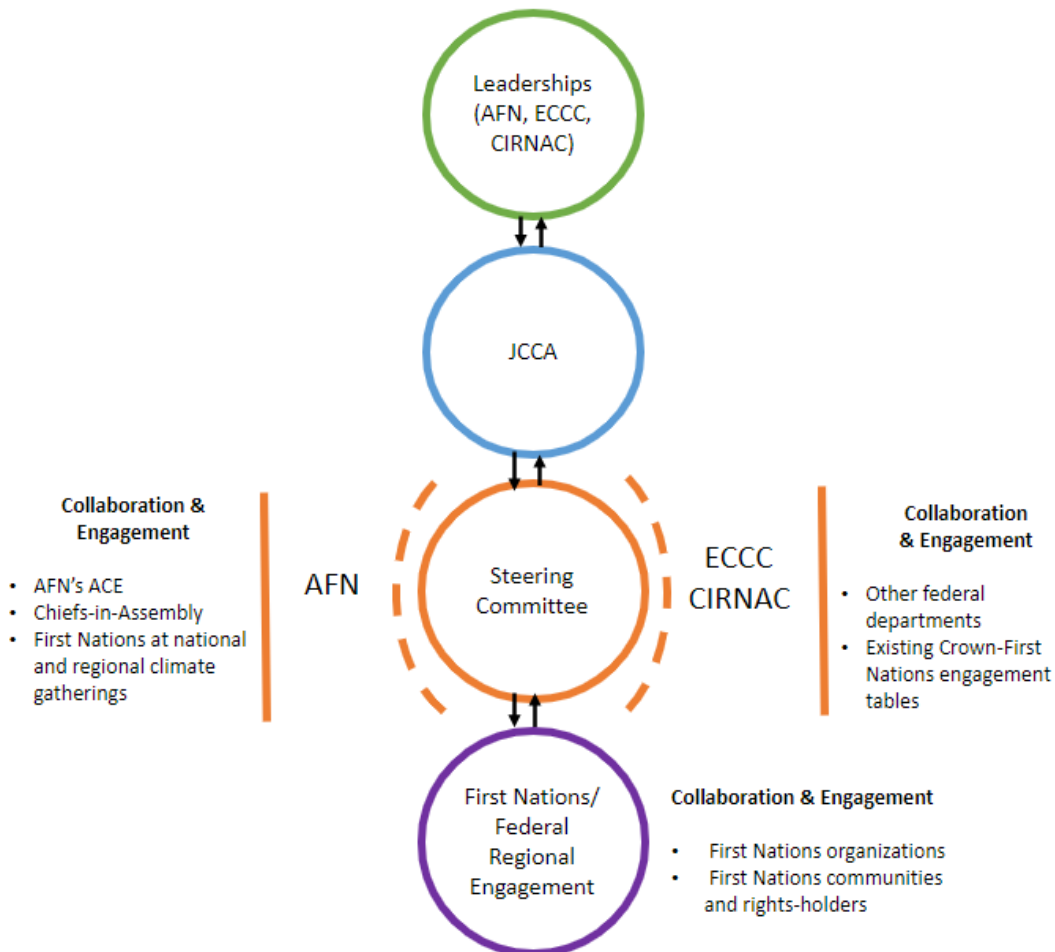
Leaderships (AFN, ECCC, CIRNAC)

JCCA

Collaboration & Engagement

- AFN's ACE
- Chiefs-in-Assembly
- First Nations at national and regional climate gatherings

AFN

Steering Committee

ECCC CIRNAC

Collaboration & Engagement

- Other federal departments
- Existing Crown-First Nations engagement tables

First Nations/ Federal Regional Engagement

Collaboration & Engagement

- First Nations organizations
- First Nations communities and rights-holders